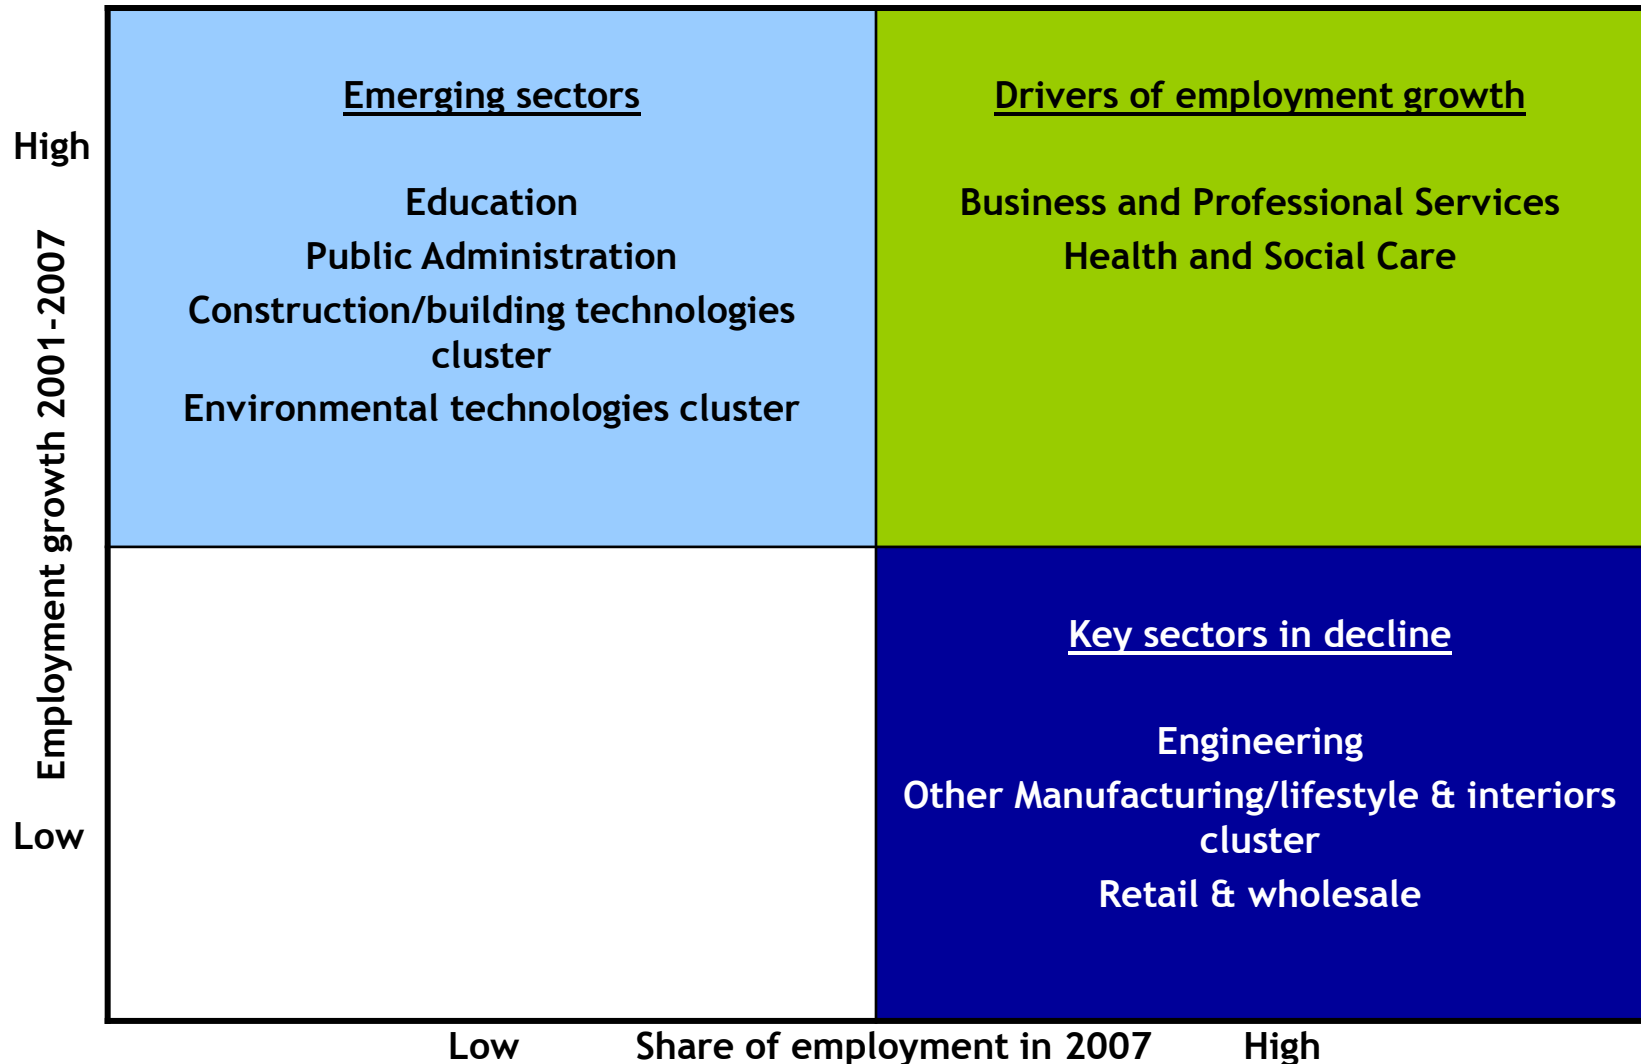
High

Employment growth 2001-2007

Low

Emerging sectors

Education

Public Administration

Construction/building technologies cluster

Environmental technologies cluster

Drivers of employment growth

Business and Professional Services

Health and Social Care

Key sectors in decline

Engineering

Other Manufacturing/lifestyle & interiors cluster

Retail & wholesale

Low Share of employment in 2007 High